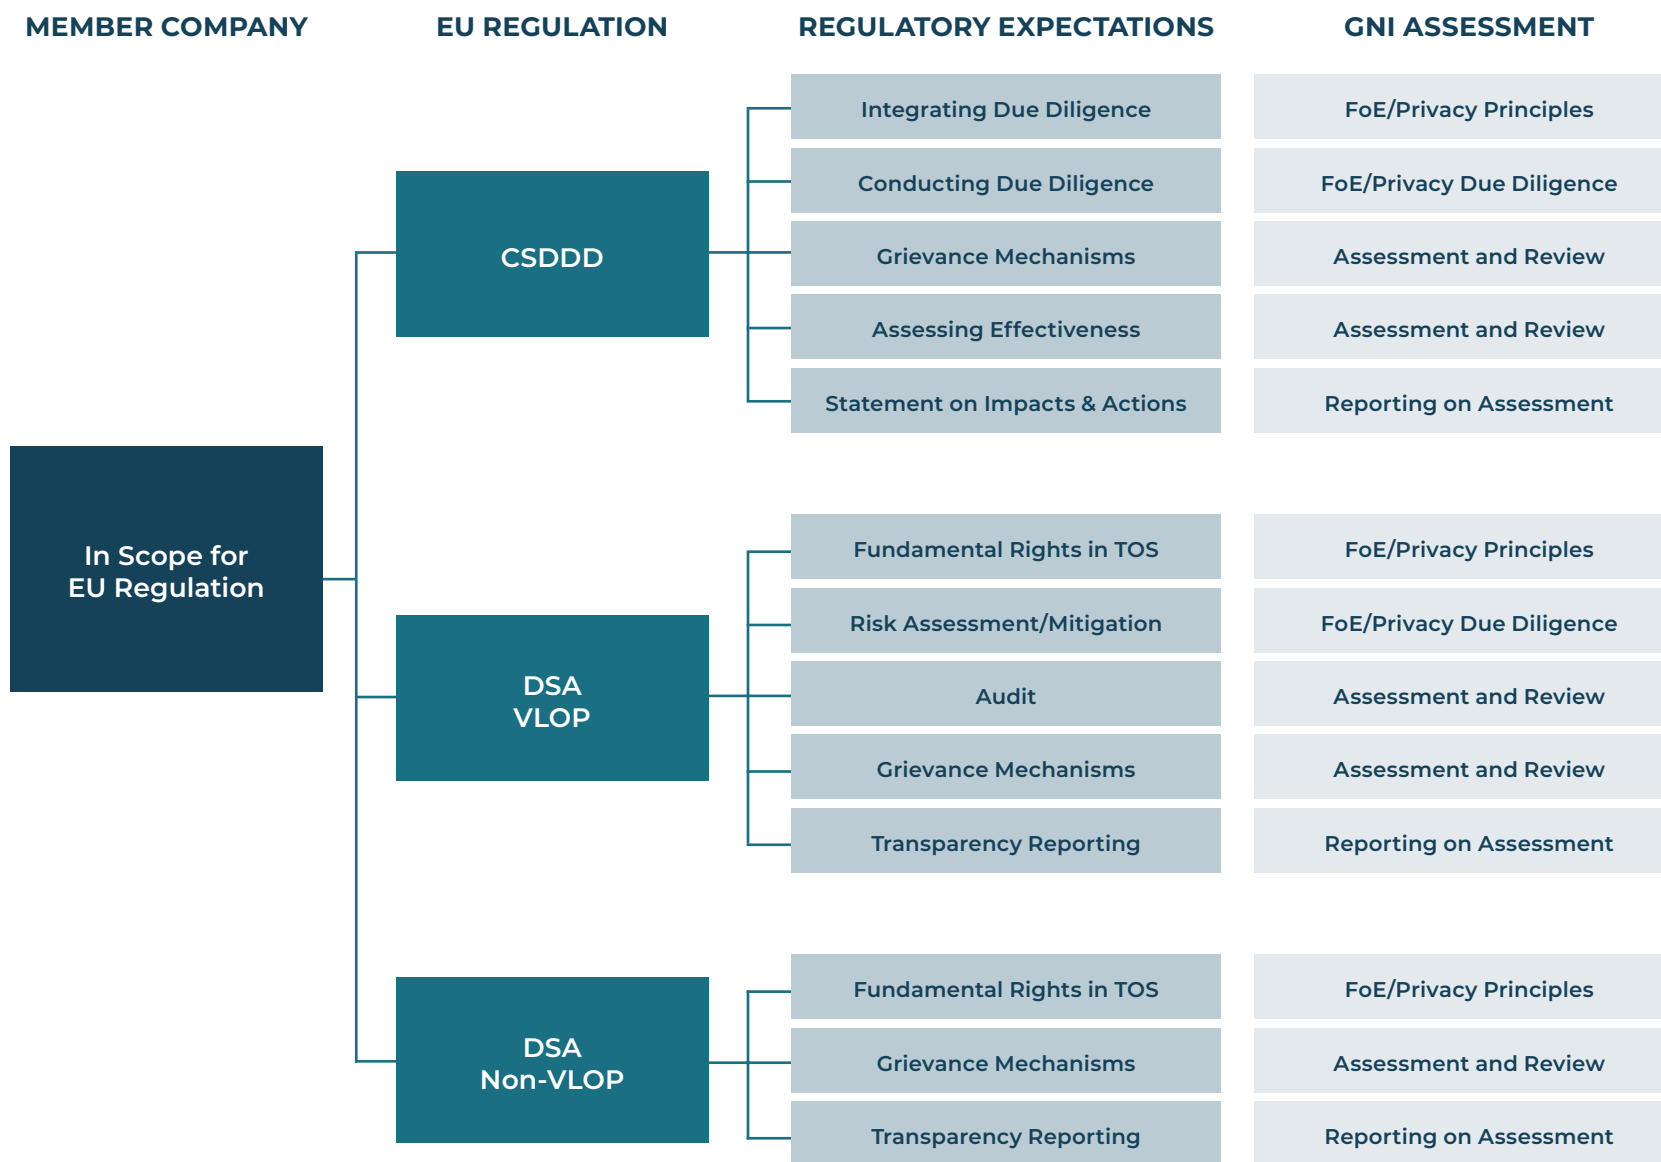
MEMBER COMPANY

EU REGULATION

REGULATORY EXPECTATIONS

GNI ASSESSMENT

In Scope for EU Regulation

CSDDD

Integrating Due Diligence

FoE/Privacy Principles

Conducting Due Diligence

FoE/Privacy Due Diligence

Grievance Mechanisms

Assessment and Review

Assessing Effectiveness

Assessment and Review

Statement on Impacts & Actions

Reporting on Assessment

DSA VLOP

Fundamental Rights in TOS

FoE/Privacy Principles

Risk Assessment/Mitigation

FoE/Privacy Due Diligence

Audit

Assessment and Review

Grievance Mechanisms

Assessment and Review

Transparency Reporting

Reporting on Assessment

DSA Non-VLOP

Fundamental Rights in TOS

FoE/Privacy Principles

Grievance Mechanisms

Assessment and Review

Transparency Reporting

Reporting on Assessment